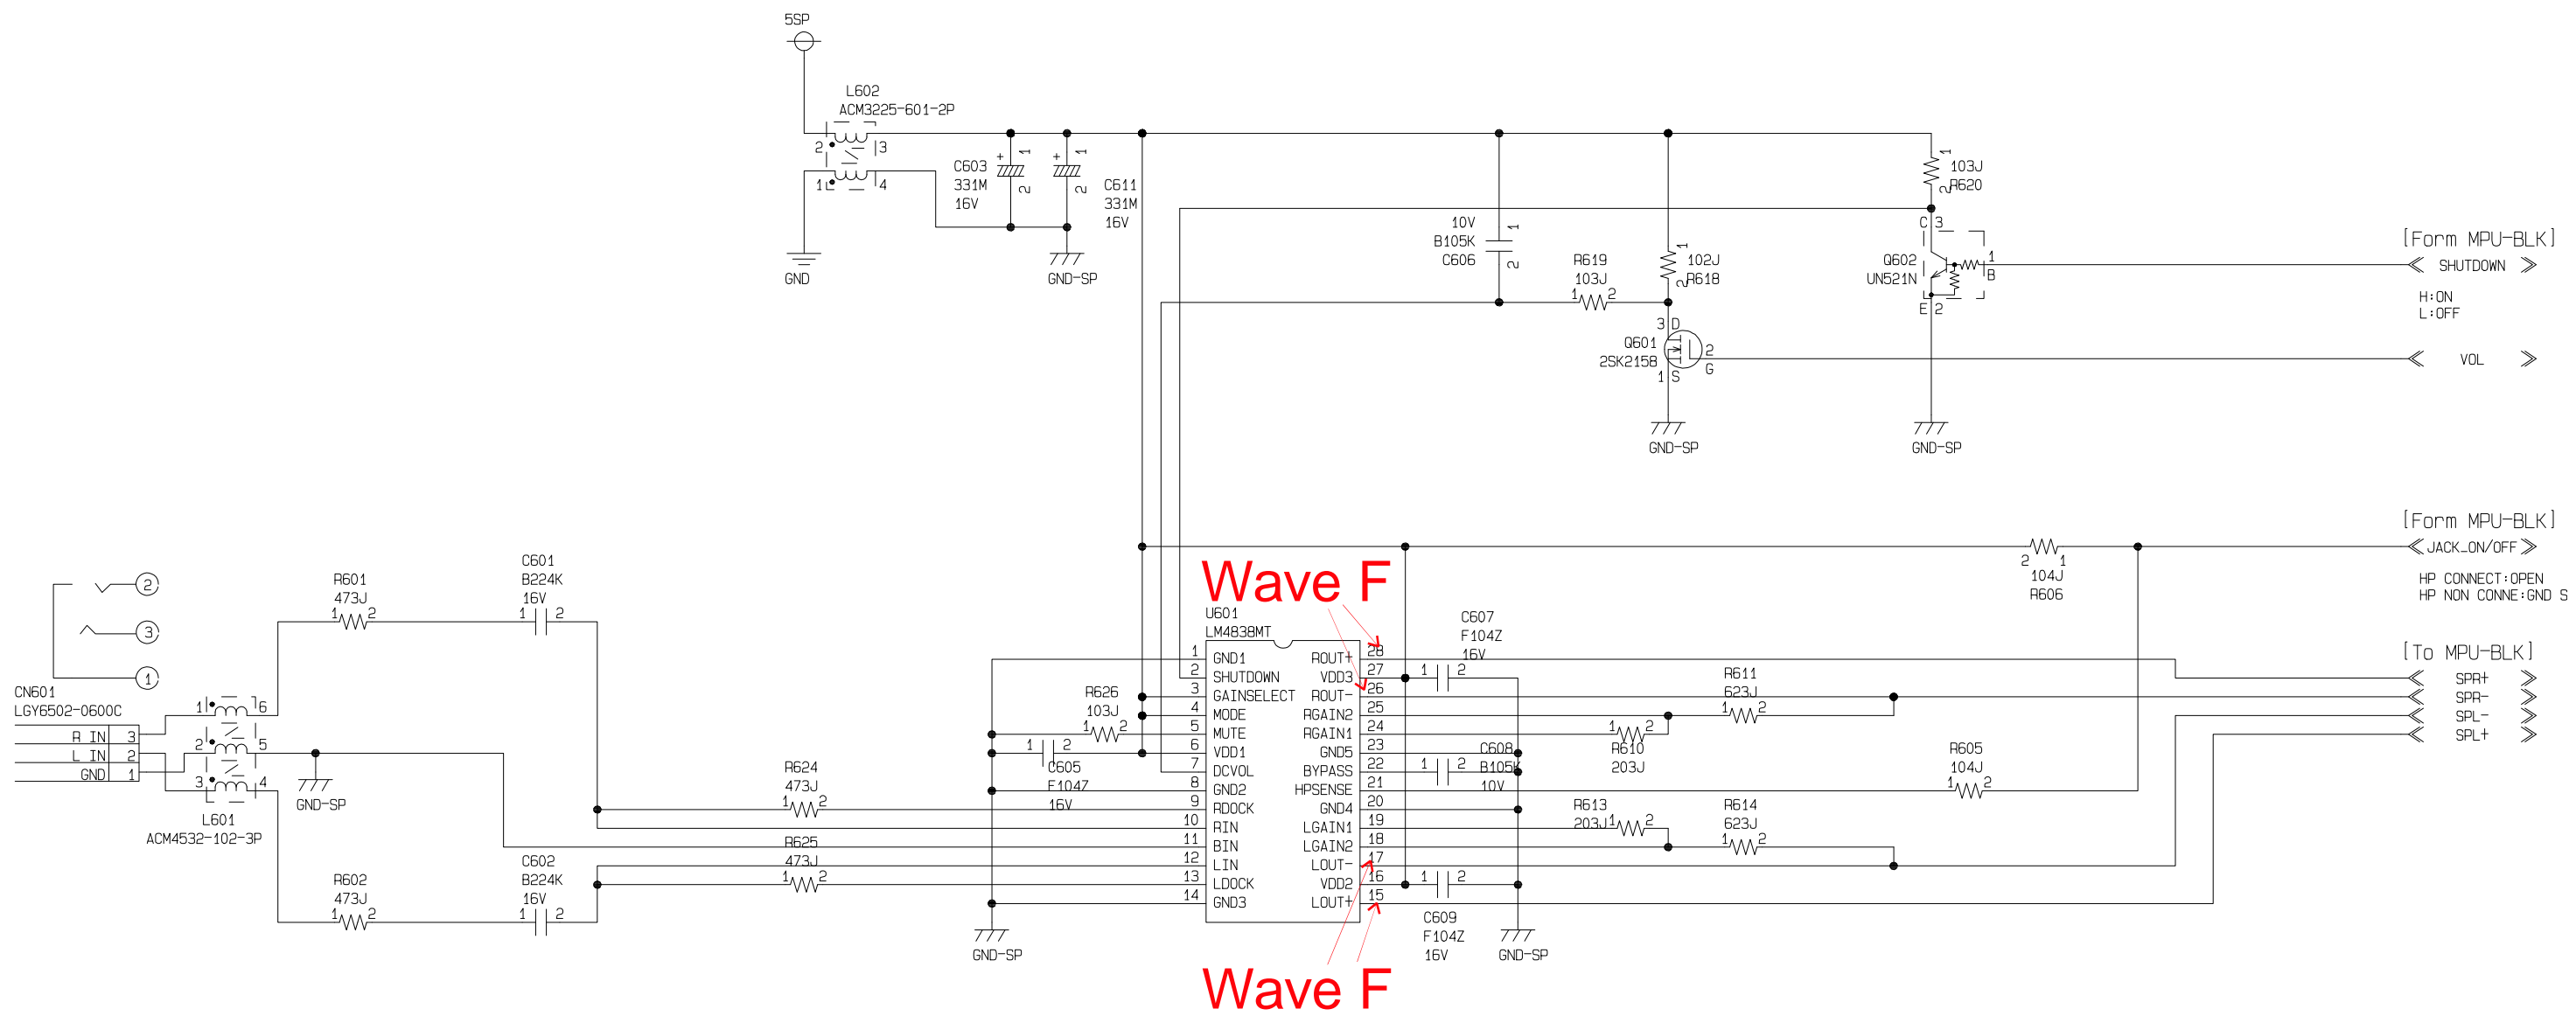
5SP

L602
ACM3225-601-2P
2 3
1 4

GND

C603
331M
16V

C611
331M
16V

GND-SP

10V
B105K
C606

R619
103J

102J
R618

103J
R620

Q602
UN521N

C 3
B
E 2

[Form MPU-BLK]
SHUTDOWN
H:ON
L:OFF

Q601
2SK2158
3 D
2 G
1 S

VOL

GND-SP
GND-SP

[Form MPU-BLK]
JACK_ON/OFF
HP CONNECT:OPEN
HP NON CONNE:GND S

104J
R606

Wave F

U601
LM4838MT

C607
F104Z
16V

[To MPU-BLK]
SPR+
SPR-
SPL-
SPL+

CN601
LGY6502-0600C
R IN 3
L IN 2
GND 1

R601
473J

C601
B224K
16V

L601
ACM4532-102-3P

GND-SP

R624
473J

R625
473J

R602
473J

C602
B224K
16V

R626
103J

C605
F104Z
16V

1 GND1
2 SHUTDOWN
3 GAINSELECT
4 MODE
5 MUTE
6 VDD1
7 DCVOL
8 GND2
9 RDOCK
10 RIN
11 BIN
12 LIN
13 LDOCK
14 GND3

ROUT+ 28
VDD3 27
ROUT- 26
RGAIN2 25
RGAIN1 24
GND5 23
BYPASS 22
HPSENSE 21
GND4 20
LGAIN1 19
LGAIN2 18
LOUT- 17
VDD2 16
LOUT+ 15

R611
623J

C608
B105K
10V

R610
203J

R605
104J

R613
203J

R614
623J

C609
F104Z
16V

GND-SP
GND-SP

Wave F